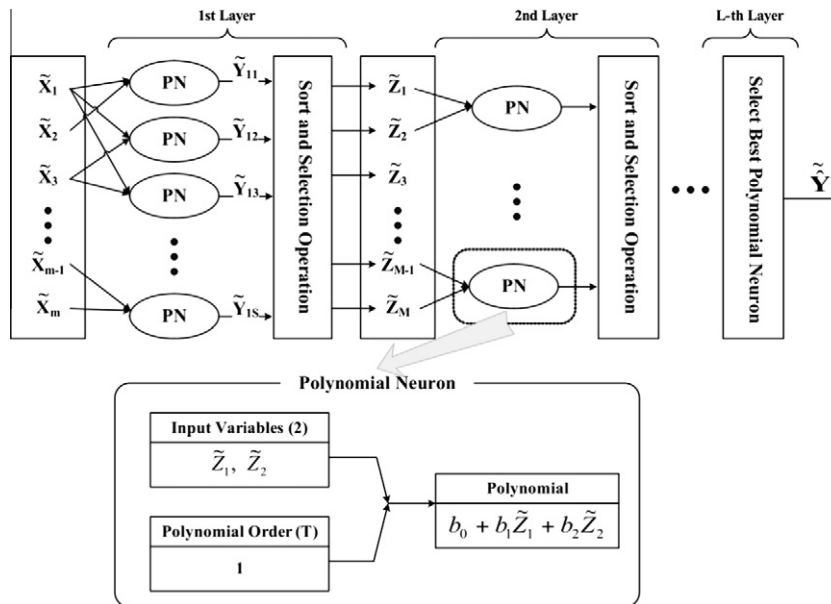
1st Layer

2nd Layer

L-th Layer

$\tilde{X}_1$
$\tilde{X}_2$
$\tilde{X}_3$
$\tilde{X}_{m-1}$
$\tilde{X}_m$

PN
PN
PN
PN

$\tilde{Y}_{11}$
$\tilde{Y}_{12}$
$\tilde{Y}_{13}$
$\tilde{Y}_{1S}$

Sort and Selection Operation

$\tilde{Z}_1$
$\tilde{Z}_2$
$\tilde{Z}_3$
$\tilde{Z}_{M-1}$
$\tilde{Z}_M$

PN
PN

Sort and Selection Operation

Select Best Polynomial Neuron

$\hat{\tilde{Y}}$

Polynomial Neuron

Input Variables (2)
$\tilde{Z}_1, \tilde{Z}_2$

Polynomial Order (T)
1

Polynomial
$b_0 + b_1\tilde{Z}_1 + b_2\tilde{Z}_2$